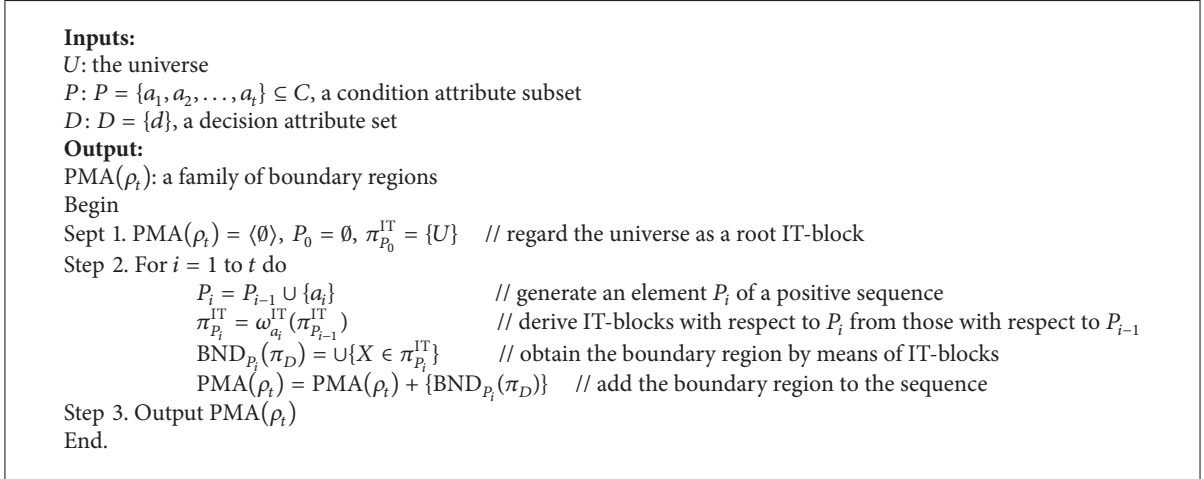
**Inputs:**
$U$: the universe
$P$: $P = \{a_1, a_2, \dots, a_t\} \subseteq C$, a condition attribute subset
$D$: $D = \{d\}$, a decision attribute set
**Output:**
$\mathrm{PMA}(\rho_t)$: a family of boundary regions
Begin
Sept 1. $\mathrm{PMA}(\rho_t) = \langle \emptyset \rangle$, $P_0 = \emptyset$, $\pi_{P_0}^{\mathrm{IT}} = \{U\}$ // regard the universe as a root IT-block
Step 2. For $i = 1$ to $t$ do
$P_i = P_{i-1} \cup \{a_i\}$ // generate an element $P_i$ of a positive sequence
$\pi_{P_i}^{\mathrm{IT}} = \omega_{a_i}^{\mathrm{IT}}(\pi_{P_{i-1}}^{\mathrm{IT}})$ // derive IT-blocks with respect to $P_i$ from those with respect to $P_{i-1}$
$\mathrm{BND}_{P_i}(\pi_D) = \cup\{X \in \pi_{P_i}^{\mathrm{IT}}\}$ // obtain the boundary region by means of IT-blocks
$\mathrm{PMA}(\rho_t) = \mathrm{PMA}(\rho_t) + \{\mathrm{BND}_{P_i}(\pi_D)\}$ // add the boundary region to the sequence
Step 3. Output $\mathrm{PMA}(\rho_t)$
End.